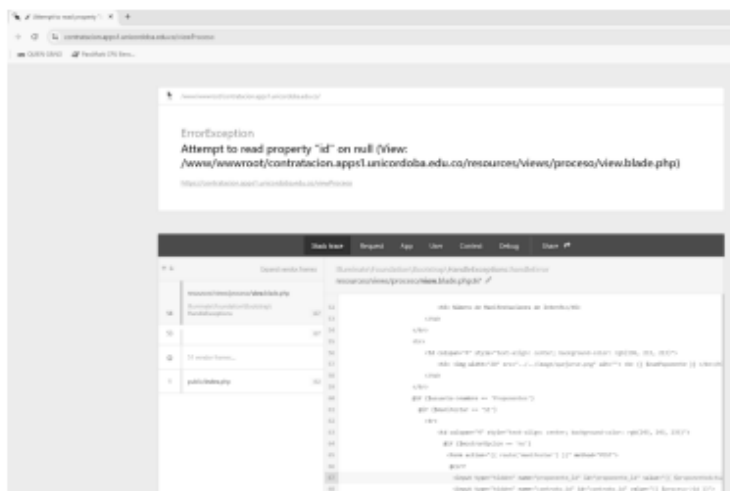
Attempt to read property "i ×

contratacion.apps1.unicordoba.edu.co/viewProceso

ErrorException
Attempt to read property "id" on null (View: /www/wwwroot/contratacion.apps1.unicordoba.edu.co/resources/views/proceso/view.blade.php)

https://contratacion.apps1.unicordoba.edu.co/viewProceso

Stack trace Request App User Context Debug Share

Expand vendor frames

resources/views/proceso/view.blade.php

56 Illuminate\Foundation\Bootstrap\HandleExceptions

51

31 vendor frames

1 public/index.php

Illuminate\Foundation\Bootstrap\HandleExceptions:handleError
resources/views/proceso/view.blade.php:67

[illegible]